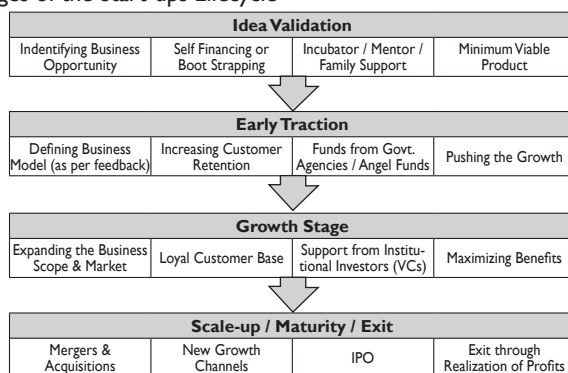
ges of the Start-ups Lifecycle

Idea Validation

| Indentifying Business Opportunity | Self Financing or Boot Strapping | Incubator / Mentor / Family Support | Minimum Viable Product |
|---|---|---|---|

Early Traction

| Defining Business Model (as per feedback) | Increasing Customer Retention | Funds from Govt. Agencies / Angel Funds | Pushing the Growth |
|---|---|---|---|

Growth Stage

| Expanding the Business Scope & Market | Loyal Customer Base | Support from Institutional Investors (VCs) | Maximizing Benefits |
|---|---|---|---|

Scale-up / Maturity / Exit

| Mergers & Acquisitions | New Growth Channels | IPO | Exit through Realization of Profits |
|---|---|---|---|